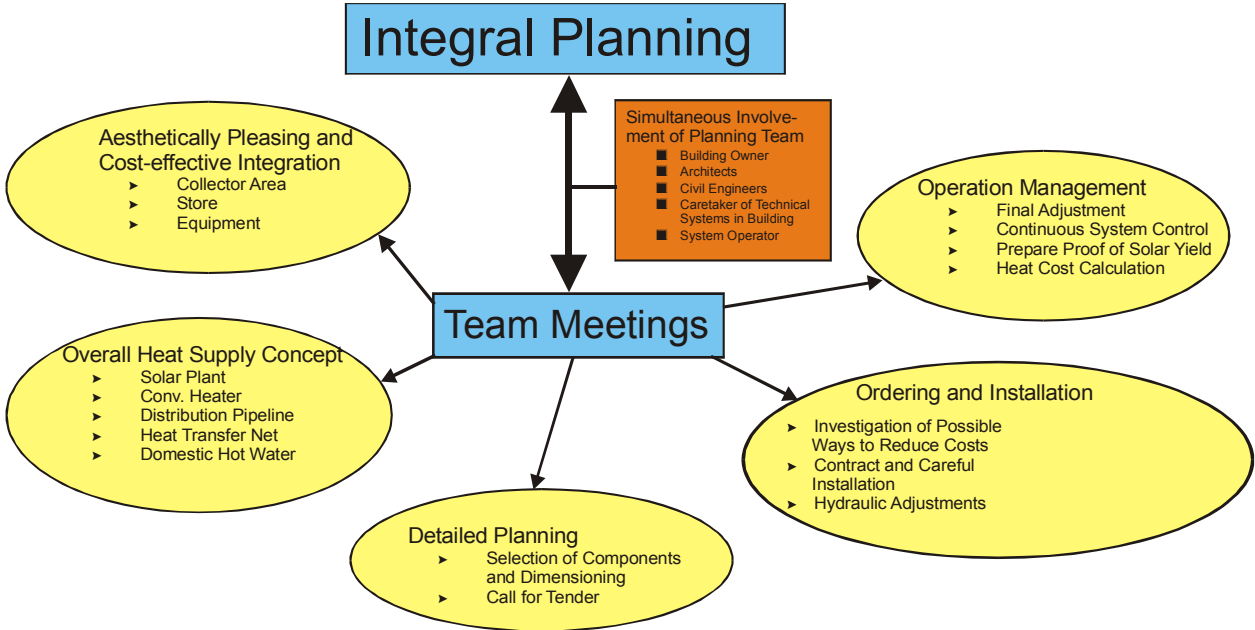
Integral Planning

Simultaneous Involvement of Planning Team
- Building Owner
- Architects
- Civil Engineers
- Caretaker of Technical Systems in Building
- System Operator

Aesthetically Pleasing and Cost-effective Integration
- Collector Area
- Store
- Equipment

Operation Management
- Final Adjustment
- Continuous System Control
- Prepare Proof of Solar Yield
- Heat Cost Calculation

Team Meetings

Overall Heat Supply Concept
- Solar Plant
- Conv. Heater
- Distribution Pipeline
- Heat Transfer Net
- Domestic Hot Water

Ordering and Installation
- Investigation of Possible Ways to Reduce Costs
- Contract and Careful Installation
- Hydraulic Adjustments

Detailed Planning
- Selection of Components and Dimensioning
- Call for Tender